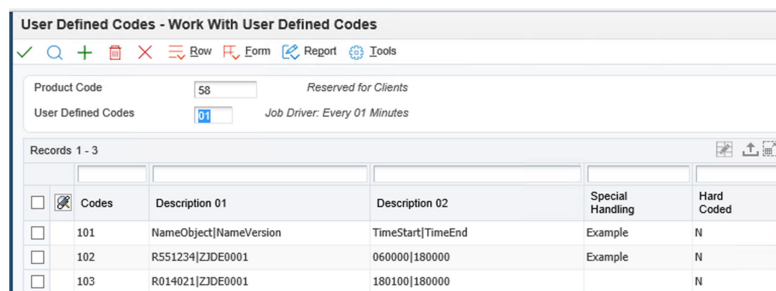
User Defined Codes - Work With User Defined Codes

Row Form Report Tools

Product Code 58 Reserved for Clients

User Defined Codes 01 Job Driver: Every 01 Minutes

Records 1 - 3

| | | Codes | Description 01 | Description 02 | Special Handling | Hard Coded |
|---|---|---|---|---|---|---|
| | | 101 | NameObject\|NameVersion | TimeStart\|TimeEnd | Example | N |
| | | 102 | R551234\|ZJDE0001 | 060000\|180000 | Example | N |
| | | 103 | R014021\|ZJDE0001 | 180100\|180000 | | N |